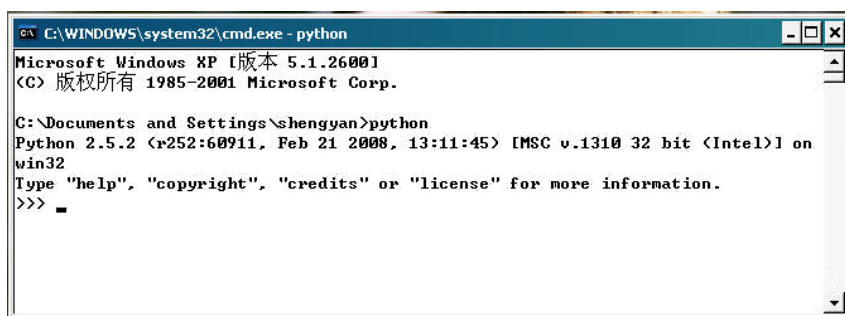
C:\WINDOWS\system32\cmd.exe - python

Microsoft Windows XP [版本 5.1.2600]
(C) 版权所有 1985-2001 Microsoft Corp.

C:\Documents and Settings\shengyan>python
Python 2.5.2 (r252:60911, Feb 21 2008, 13:11:45) [MSC v.1310 32 bit (Intel)] on win32
Type "help", "copyright", "credits" or "license" for more information.
>>> _